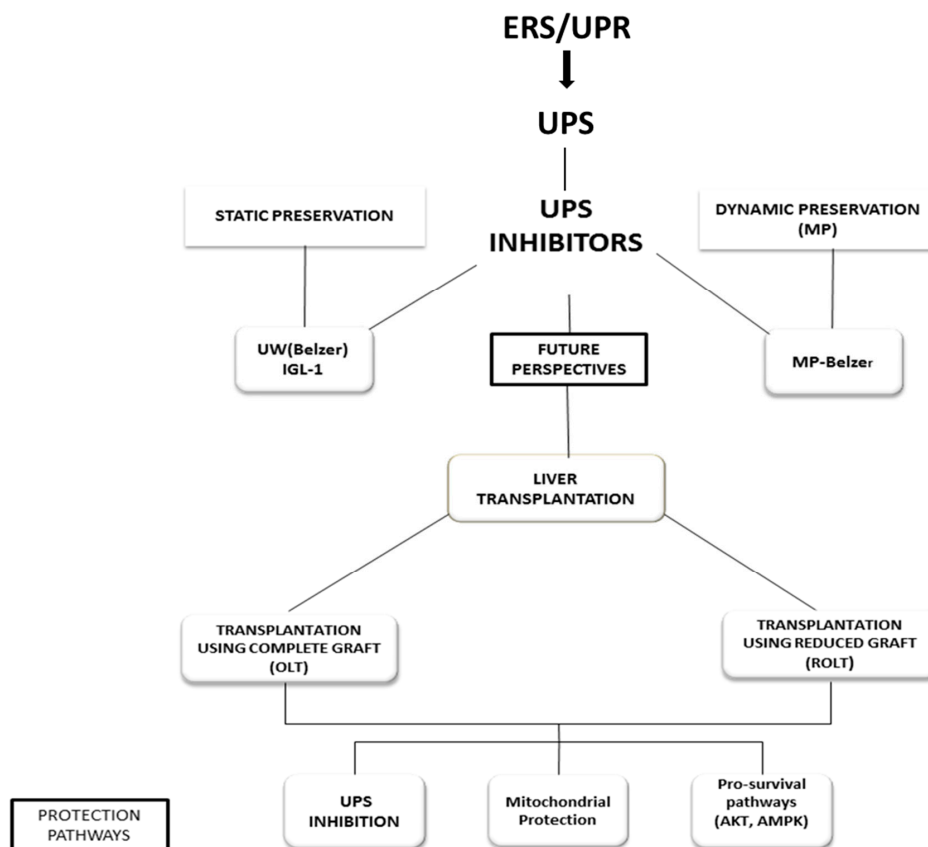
ERS/UPR

UPS

UPS INHIBITORS

STATIC PRESERVATION

DYNAMIC PRESERVATION (MP)

UW(Belzer) IGL-1

FUTURE PERSPECTIVES

MP-Belzer

LIVER TRANSPLANTATION

TRANSPLANTATION USING COMPLETE GRAFT (OLT)

TRANSPLANTATION USING REDUCED GRAFT (ROLT)

PROTECTION PATHWAYS

UPS INHIBITION

Mitochondrial Protection

Pro-survival pathways (AKT, AMPK)